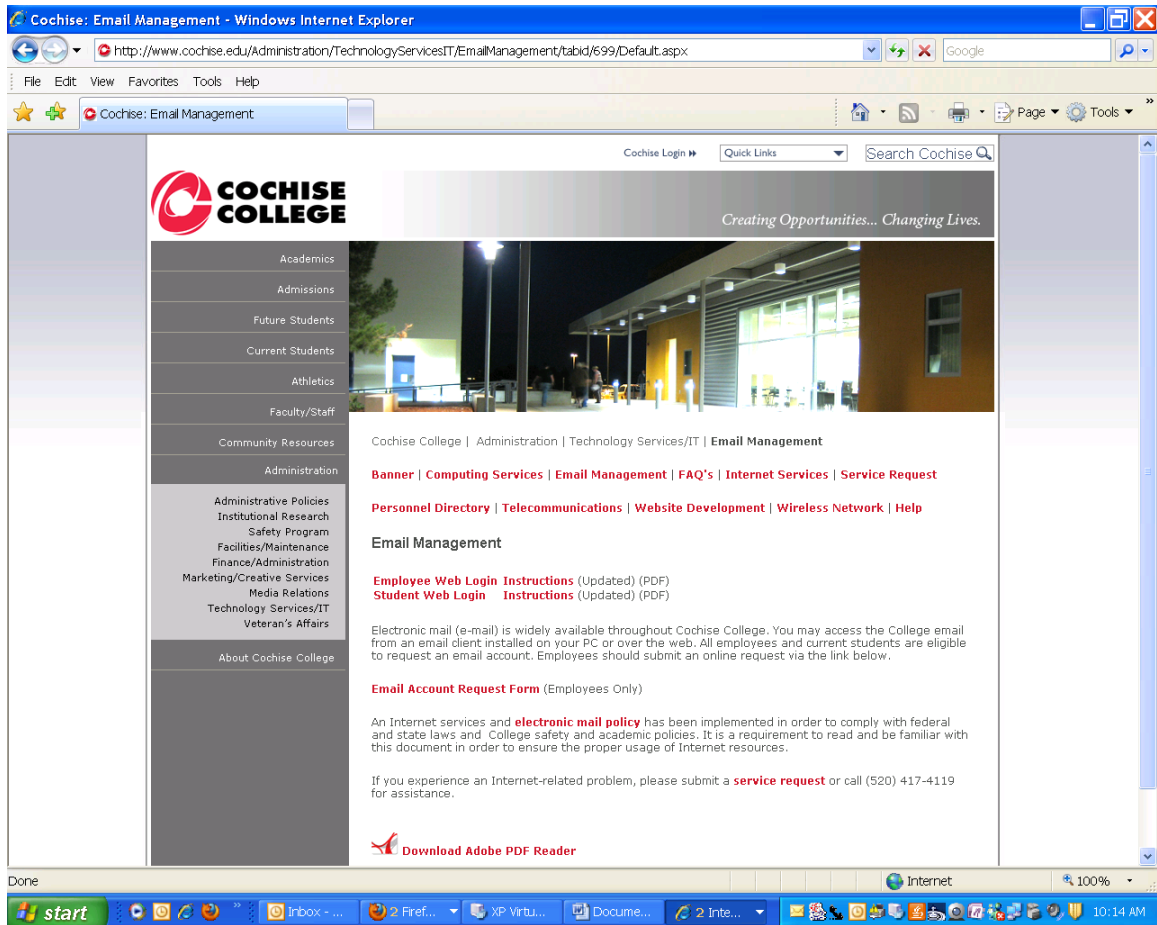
Cochise: Email Management - Windows Internet Explorer

http://www.cochise.edu/Administration/TechnologyServicesIT/EmailManagement/tabid/699/Default.aspx

Google

File Edit View Favorites Tools Help

Cochise: Email Management

Page Tools

Cochise Login

Quick Links

Search Cochise

COCHISE COLLEGE

Creating Opportunities... Changing Lives.

Academics
Admissions
Future Students
Current Students
Athletics
Faculty/Staff
Community Resources
Administration
Administrative Policies
Institutional Research
Safety Program
Facilities/Maintenance
Finance/Administration
Marketing/Creative Services
Media Relations
Technology Services/IT
Veteran's Affairs
About Cochise College

Cochise College | Administration | Technology Services/IT | Email Management

Banner | Computing Services | Email Management | FAQ's | Internet Services | Service Request

Personnel Directory | Telecommunications | Website Development | Wireless Network | Help

Email Management

Employee Web Login Instructions (Updated) (PDF)
Student Web Login Instructions (Updated) (PDF)

Electronic mail (e-mail) is widely available throughout Cochise College. You may access the College email from an email client installed on your PC or over the web. All employees and current students are eligible to request an email account. Employees should submit an online request via the link below.

Email Account Request Form (Employees Only)

An Internet services and electronic mail policy has been implemented in order to comply with federal and state laws and College safety and academic policies. It is a requirement to read and be familiar with this document in order to ensure the proper usage of Internet resources.

If you experience an Internet-related problem, please submit a service request or call (520) 417-4119 for assistance.

Download Adobe PDF Reader

Done

Internet

100%

start

Inbox - ...

2 Firef...

XP Virtu...

Docume...

2 Inte...

10:14 AM